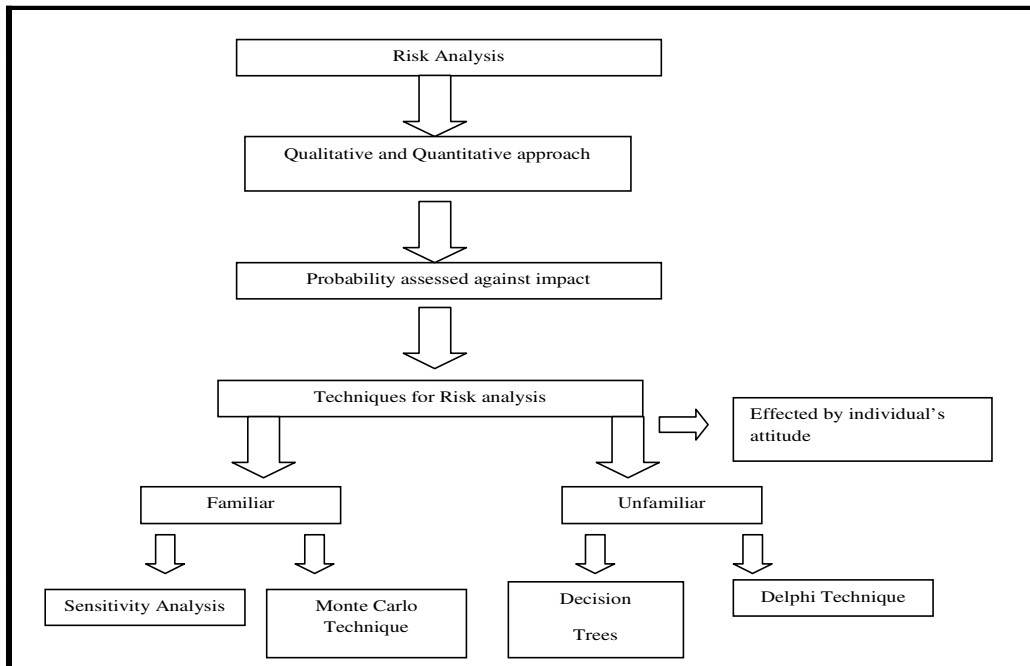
Risk Analysis

Qualitative and Quantitative approach

Probability assessed against impact

Techniques for Risk analysis

Effected by individual's attitude

Familiar

Unfamiliar

Sensitivity Analysis

Monte Carlo Technique

Decision Trees

Delphi Technique